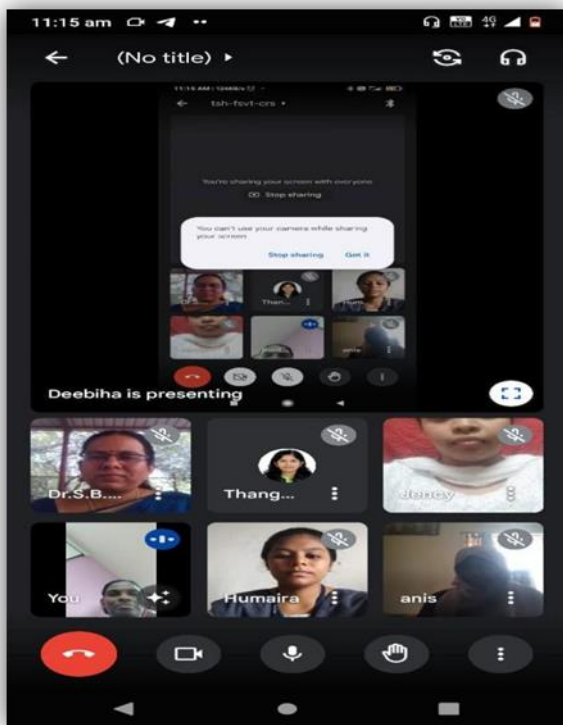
11:15 am

(No title) ▸

11:15 AM

tsh-fsvt-crs ▸

You're sharing your screen with everyone

Stop sharing

You can't use your camera while sharing your screen

Stop sharing Got it

Than...

Deebiha is presenting

Dr.S.B....

Thang...

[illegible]

You

Humaira

anis